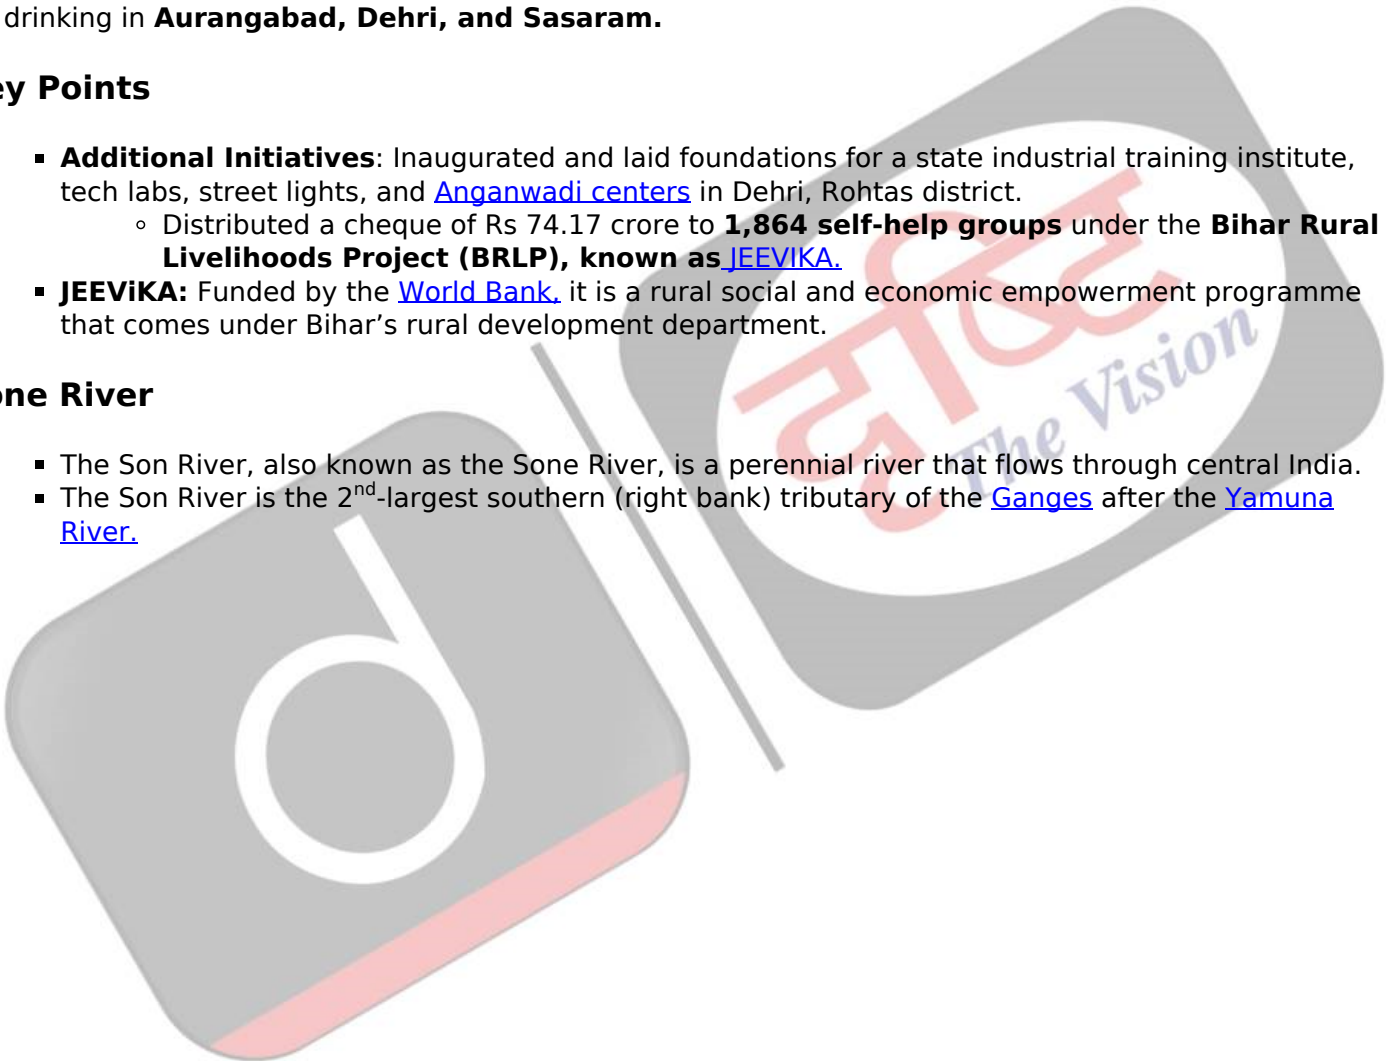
drinking in **Aurangabad, Dehri, and Sasaram.**

ey Points

- **Additional Initiatives**: Inaugurated and laid foundations for a state industrial training institute, tech labs, street lights, and Anganwadi centers in Dehri, Rohtas district.
  - Distributed a cheque of Rs 74.17 crore to **1,864 self-help groups** under the **Bihar Rural Livelihoods Project (BRLP), known as** JEEVIKA.
- **JEEViKA:** Funded by the World Bank, it is a rural social and economic empowerment programme that comes under Bihar's rural development department.

one River

- The Son River, also known as the Sone River, is a perennial river that flows through central India.
- The Son River is the 2$^{nd}$-largest southern (right bank) tributary of the Ganges after the Yamuna River.

दृष्टि The Vision